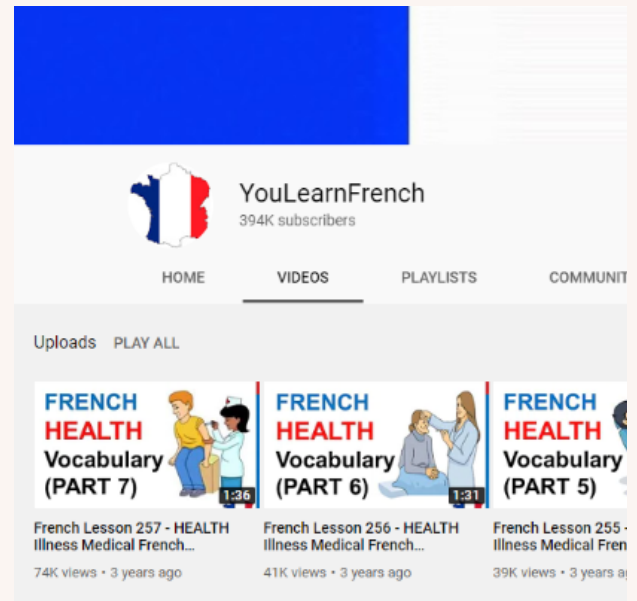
YouLearnFrench
394K subscribers

HOME VIDEOS PLAYLISTS COMMUNIT

Uploads PLAY ALL

FRENCH HEALTH Vocabulary (PART 7)
1:36
French Lesson 257 - HEALTH Illness Medical French...
74K views • 3 years ago

FRENCH HEALTH Vocabulary (PART 6)
1:31
French Lesson 256 - HEALTH Illness Medical French...
41K views • 3 years ago

FRENCH HEALTH Vocabulary (PART 5)
French Lesson 255 - Illness Medical Fren
39K views • 3 years a